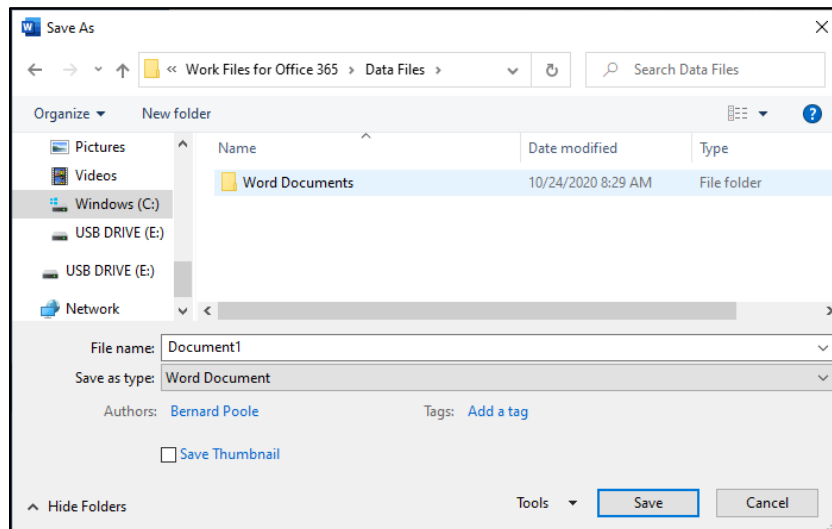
Save As

« Work Files for Office 365 › Data Files ›

Search Data Files

Organize ▾ New folder

Pictures
Videos
Windows (C:)
USB DRIVE (E:)
USB DRIVE (E:)
Network

| Name | Date modified | Type |
|---|---|---|
| Word Documents | 10/24/2020 8:29 AM | File folder |

File name: Document1
Save as type: Word Document

Authors: Bernard Poole
Tags: Add a tag

Save Thumbnail

Hide Folders

Tools ▾
Save
Cancel